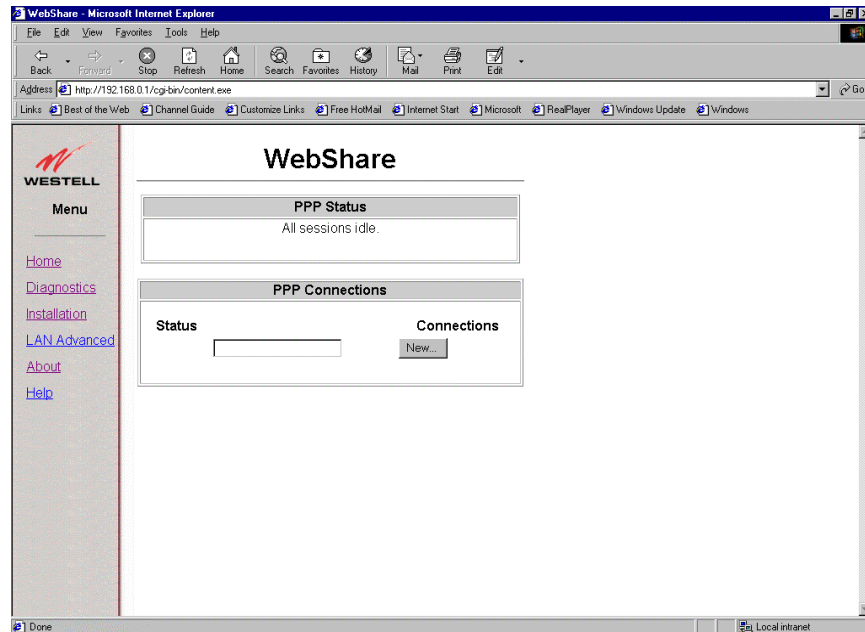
WebShare - Microsoft Internet Explorer

File Edit View Favorites Tools Help

Back Forward Stop Refresh Home Search Favorites History Mail Print Edit

Address http://192.168.0.1/cgi-bin/content.exe

Go

Links Best of the Web Channel Guide Customize Links Free HotMail Internet Start Microsoft RealPlayer Windows Update Windows

WESTELL

Menu

Home

Diagnostics

Installation

LAN Advanced

About

Help

WebShare

PPP Status

All sessions idle.

PPP Connections

Status

Connections

New...

Done

Local intranet